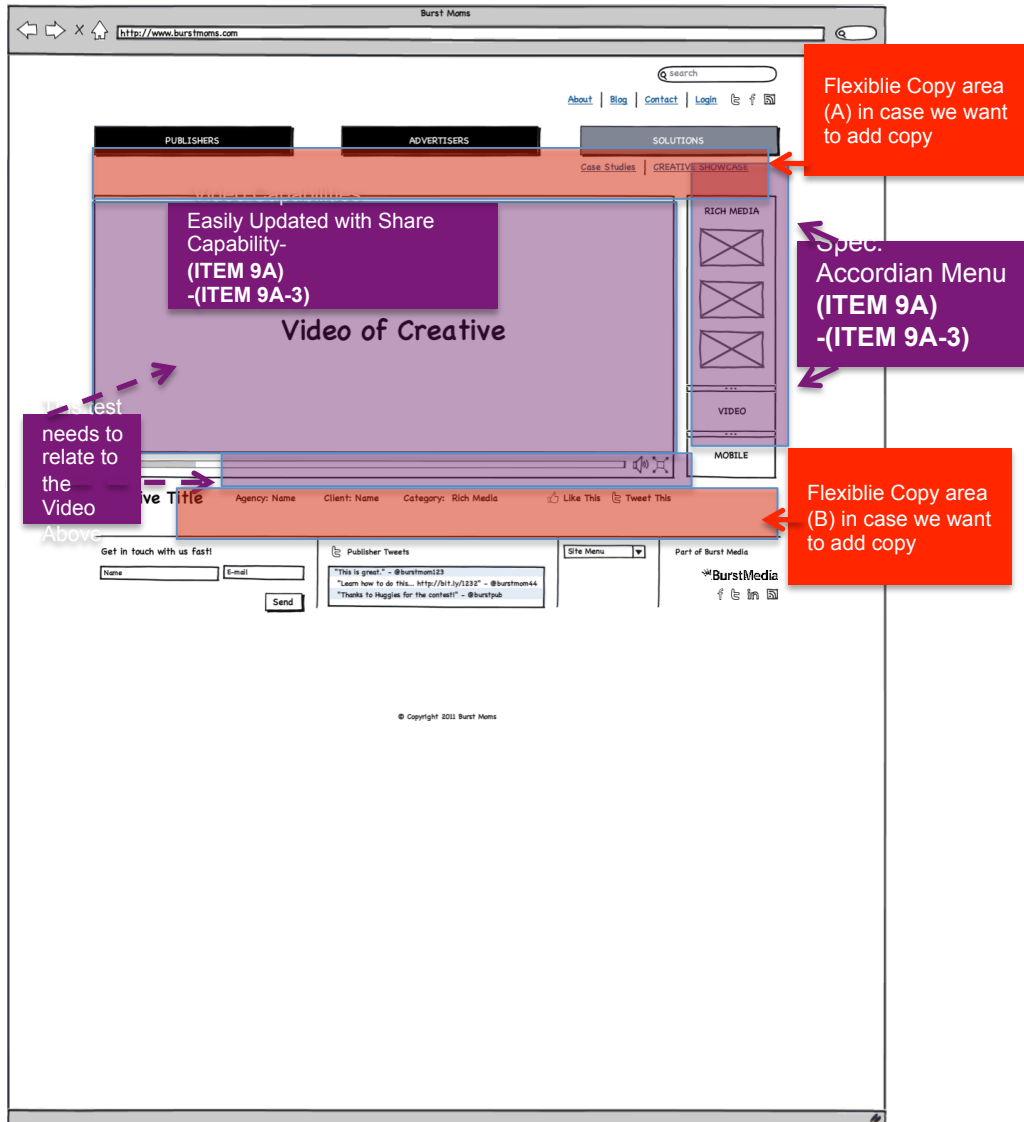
Burst Moms

http://www.burstmoms.com

search

About | Blog | Contact | Login

Flexiblie Copy area (A) in case we want to add copy

PUBLISHERS

ADVERTISERS

SOLUTIONS

Case Studies | CREATIVE SHOWCASE

Easily Updated with Share Capability-
(ITEM 9A)
-(ITEM 9A-3)

RICH MEDIA

Spec. Accordian Menu
(ITEM 9A)
-(ITEM 9A-3)

Video of Creative

VIDEO

MOBILE

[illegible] needs to relate to the Video Above

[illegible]ive Title

Agency: Name Client: Name Category: Rich Media Like This Tweet This

Flexiblie Copy area (B) in case we want to add copy

Get in touch with us fast!

Name

E-mail

Send

Publisher Tweets

"This is great." - @burstmom123
"Learn how to do this... http://bit.ly/1232" - @burstmom44
"Thanks to Huggies for the contest!" - @burstpub

Site Menu

Part of Burst Media

BurstMedia

© Copyright 2011 Burst Moms